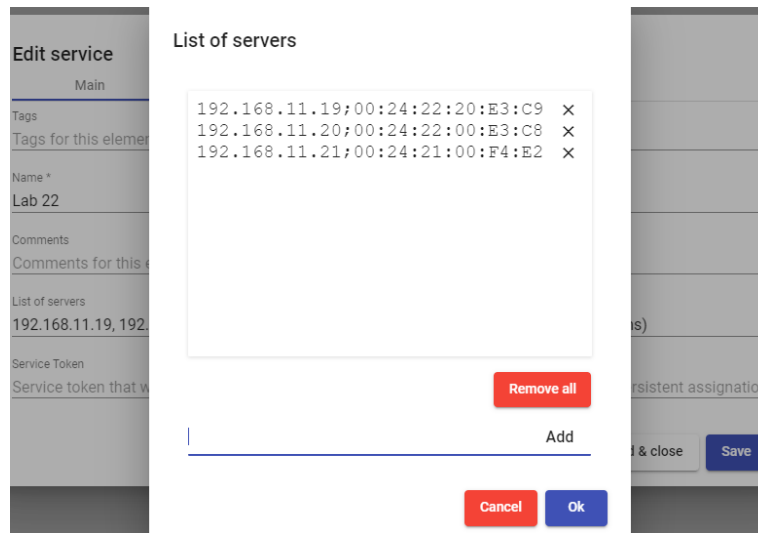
Edit service
Main
Tags
Tags for this elemen
Name *
Lab 22
Comments
Comments for this e
List of servers
192.168.11.19, 192.
Service Token
Service token that w

ns)
rsistent assignatio
d & close
Save

List of servers

192.168.11.19;00:24:22:20:E3:C9 ×
192.168.11.20;00:24:22:00:E3:C8 ×
192.168.11.21;00:24:21:00:F4:E2 ×

Remove all

Add

Cancel
Ok